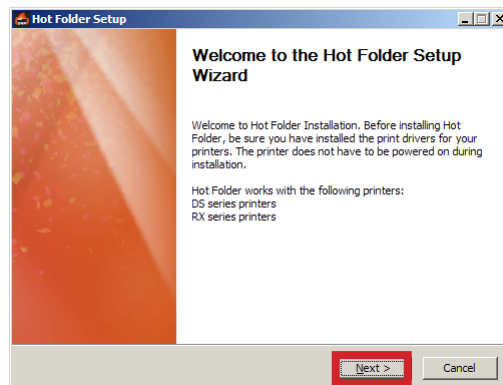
Hot Folder Setup

Welcome to the Hot Folder Setup Wizard

Welcome to Hot Folder Installation. Before installing Hot Folder, be sure you have installed the print drivers for your printers. The printer does not have to be powered on during installation.

Hot Folder works with the following printers:
DS series printers
RX series printers

Next >
Cancel